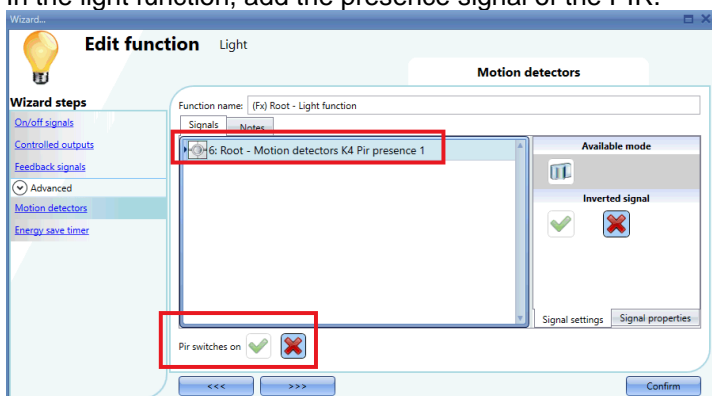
In the light function, add the presence signal of the PIR.

Wizard...

Edit function Light

Motion detectors

Wizard steps

On/off signals

Controlled outputs

Feedback signals

Advanced

Motion detectors

Energy save timer

Function name: (Fx) Root - Light function

Signals Notes

6: Root - Motion detectors K4 Pir presence 1

Available mode

Inverted signal

Signal settings Signal properties

Pir switches on

<<< >>>

Confirm